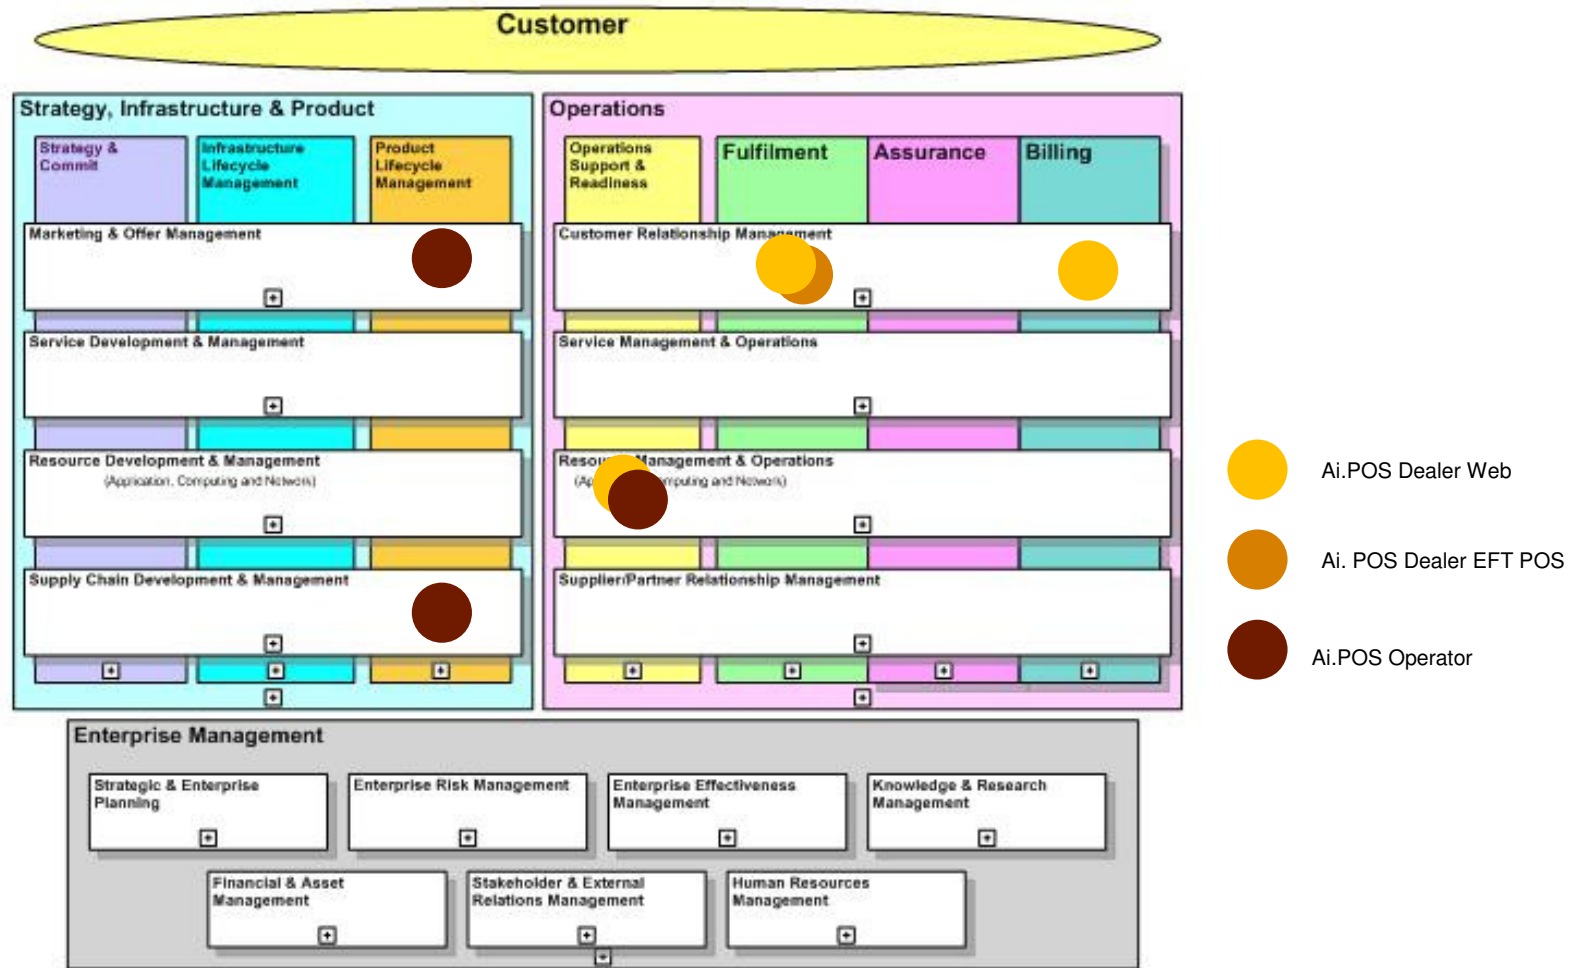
Customer

Strategy, Infrastructure & Product

Strategy & Commit

Infrastructure Lifecycle Management

Product Lifecycle Management

Marketing & Offer Management

Service Development & Management

Resource Development & Management
(Application, Computing and Network)

Supply Chain Development & Management

Operations

Operations Support & Readiness

Fulfilment

Assurance

Billing

Customer Relationship Management

Service Management & Operations

Resource Management & Operations
(Application, Computing and Network)

Supplier/Partner Relationship Management

Ai.POS Dealer Web

Ai. POS Dealer EFT POS

Ai.POS Operator

Enterprise Management

Strategic & Enterprise Planning

Enterprise Risk Management

Enterprise Effectiveness Management

Knowledge & Research Management

Financial & Asset Management

Stakeholder & External Relations Management

Human Resources Management